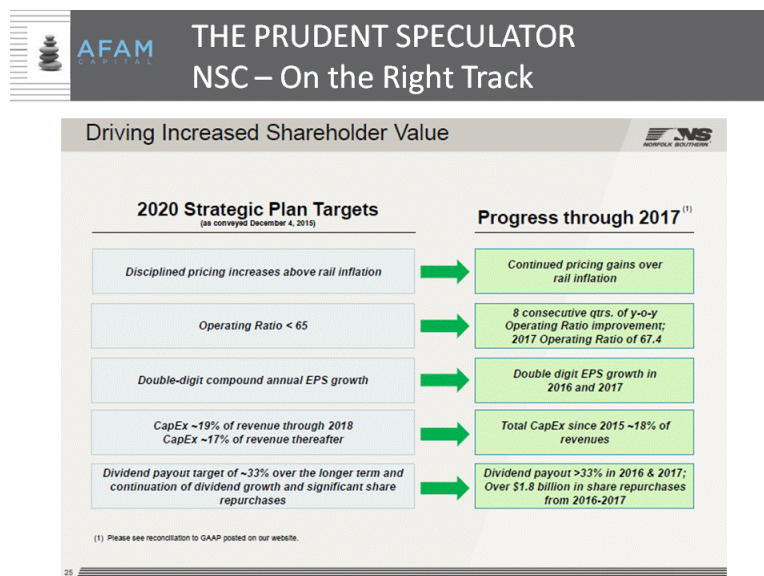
AFAM CAPITAL

THE PRUDENT SPECULATOR
NSC – On the Right Track

Driving Increased Shareholder Value

NS NORFOLK SOUTHERN

2020 Strategic Plan Targets
(as conveyed December 4, 2015)

Progress through 2017 $^{(1)}$

| 2020 Strategic Plan Targets | Progress through 2017 |
|---|---|
| Disciplined pricing increases above rail inflation | Continued pricing gains over rail inflation |
| Operating Ratio < 65 | 8 consecutive qtrs. of y-o-y Operating Ratio improvement; 2017 Operating Ratio of 67.4 |
| Double-digit compound annual EPS growth | Double digit EPS growth in 2016 and 2017 |
| CapEx ~19% of revenue through 2018 CapEx ~17% of revenue thereafter | Total CapEx since 2015 ~18% of revenues |
| Dividend payout target of ~33% over the longer term and continuation of dividend growth and significant share repurchases | Dividend payout >33% in 2016 & 2017; Over \$1.8 billion in share repurchases from 2016-2017 |

(1) Please see reconciliation to GAAP posted on our website.

25